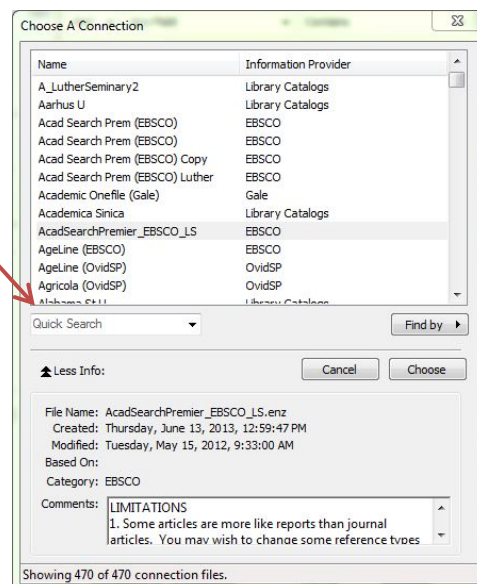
Choose A Connection

| Name | Information Provider |
|---|---|
| A_LutherSeminary2 | Library Catalogs |
| Aarhus U | Library Catalogs |
| Acad Search Prem (EBSCO) | EBSCO |
| Acad Search Prem (EBSCO) | EBSCO |
| Acad Search Prem (EBSCO) Copy | EBSCO |
| Acad Search Prem (EBSCO) Luther | EBSCO |
| Academic Onefile (Gale) | Gale |
| Academica Sinica | Library Catalogs |
| AcadSearchPremier_EBSCO_LS | EBSCO |
| AgeLine (EBSCO) | EBSCO |
| AgeLine (OvidSP) | OvidSP |
| Agricola (OvidSP) | OvidSP |
| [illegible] | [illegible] |

Quick Search

Find by

Less Info:

Cancel

Choose

File Name: AcadSearchPremier_EBSCO_LS.enz
Created: Thursday, June 13, 2013, 12:59:47 PM
Modified: Tuesday, May 15, 2012, 9:33:00 AM
Based On:
Category: EBSCO
Comments: LIMITATIONS
1. Some articles are more like reports than journal articles. You may wish to change some reference types

Showing 470 of 470 connection files.